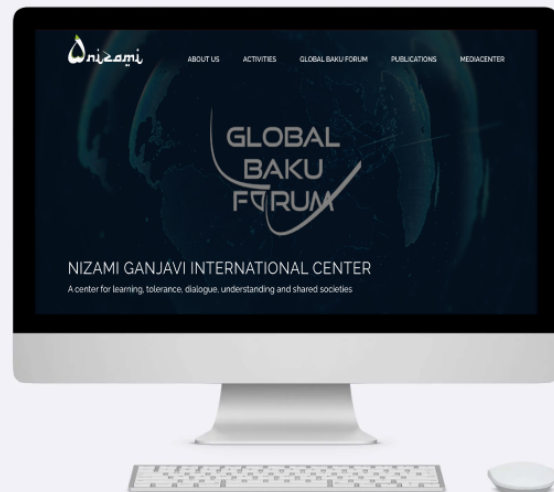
Nizami

ABOUT US ACTIVITIES GLOBAL BAKU FORUM PUBLICATIONS MEDIACENTER

GLOBAL BAKU FORUM

NIZAMI GANJAVI INTERNATIONAL CENTER

A center for learning, tolerance, dialogue, understanding and shared societies